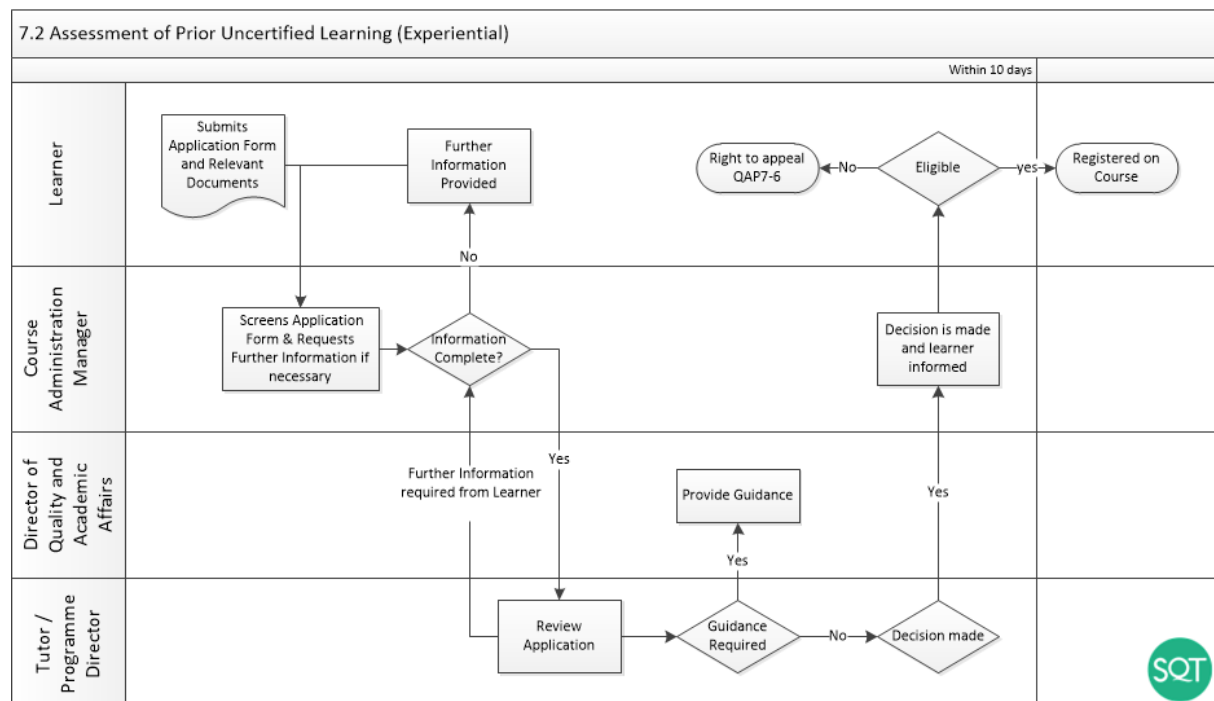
7.2 Assessment of Prior Uncertified Learning (Experiential)

Within 10 days

Learner

Submits Application Form and Relevant Documents

Further Information Provided

Right to appeal QAP7-6

No

Eligible

yes

Registered on Course

No

Course Administration Manager

Screens Application Form & Requests Further Information if necessary

Information Complete?

Decision is made and learner informed

Director of Quality and Academic Affairs

Further Information required from Learner

Yes

Provide Guidance

Yes

Yes

Tutor / Programme Director

Review Application

Guidance Required

No

Decision made

SQT